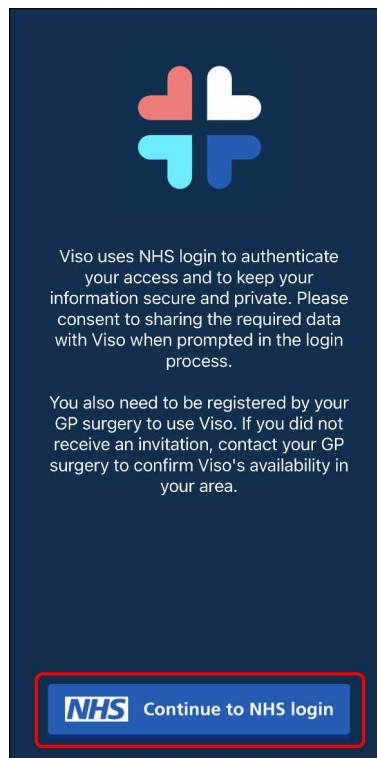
Viso uses NHS login to authenticate your access and to keep your information secure and private. Please consent to sharing the required data with Viso when prompted in the login process.

You also need to be registered by your GP surgery to use Viso. If you did not receive an invitation, contact your GP surgery to confirm Viso's availability in your area.

NHS Continue to NHS login